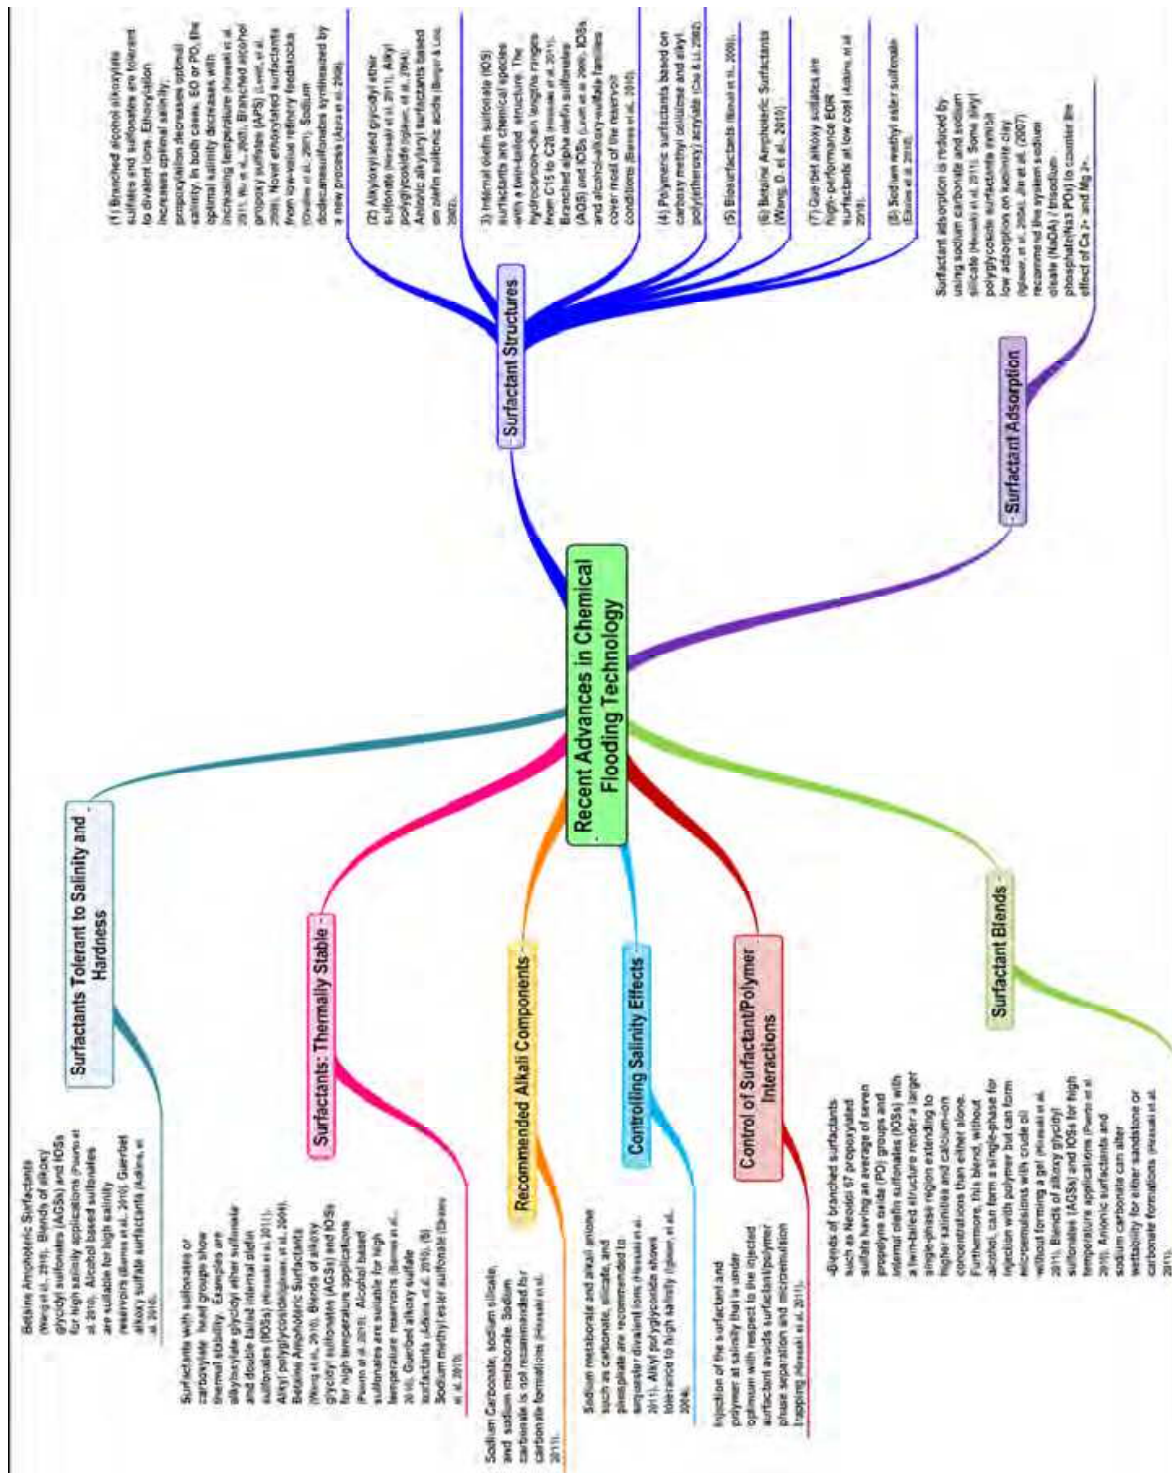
Recent Advances in Chemical Flooding Technology

Surfactant Structures

(1) Branched alcohol alkoxylate sulfates and sulfonates are tolerant to divalent ions. Ethoxylation increases optimal salinity; propoxylation decreases optimal salinity. In both cases, EO or PO, the optimal salinity decreases with increasing temperature (Hirasaki et al. 2011; Wu et al. 2005). Branched alcohol propoxy sulfates (APS) (Levitt, et al. 2009). Novel ethoxylated surfactants from low-value refinery feedstocks (Sheng et al. 2011). Sodium dodecanesulfonates synthesized by a new process (Azira et al. 2008).

(2) Alkyloxyl and glycidyl ether sulfonate (Hirasaki et al. 2011). Alkyl polyglycoside (Iglauer, et al. 2004). Anionic alkylaryl surfactants based on olefin sulfonic acids (Berger & Lee, 2002).

3) Internal olefin sulfonate (IOS) surfactants are chemical species with a twin-tailed structure. The hydrocarbon-chain lengths ranges from C15 to C28 (Hirasaki et al. 2011). Branched alpha olefin sulfonates (AOS) and IOSs (Levitt et al. 2009). IOSs and alcohol-alkoxy-sulfate families cover most of the reservoir conditions (Barnes et al. 2010).

(4) Polymeric surfactants based on carboxy methyl cellulose and alkyl poly(etheroxy) acrylate (Cao & Li, 2002).

(5) Biosurfactants (Banat et al. 2000).

(6) Betaine Amphoteric Surfactants (Wang, D. et al. 2010).

(7) Guerbet alkoxy sulfates are high-performance EOR surfactants at low cost (Adkins et al. 2010).

(8) Sodium methyl ester sulfonate (Elraies et al. 2010).

Surfactant Adsorption

Surfactant adsorption is reduced by using sodium carbonate and sodium silicate (Hirasaki et al. 2011). Some alkyl polyglycoside surfactants exhibit low adsorption on kaolinite clay (Iglauer, et al. 2004a). Jin et al. (2007) recommend the system sodium oleate (NaOA) / trisodium phosphate(Na3 PO4) to counter the effect of Ca 2+ and Mg 2+.

Surfactant Blends

-Blends of branched surfactants such as Neodol 67 propoxylated sulfate having an average of seven propylene oxide (PO) groups and internal olefin sulfonates (IOSs) with a twin-tailed structure render a large single-phase region extending to higher salinities and calcium-ion concentrations than either alone. Furthermore, this blend, without alcohol, can form a single-phase for injection with polymer but can form microemulsions with crude oil without forming a gel (Hirasaki et al. 2011). Blends of alkoxy glycidyl sulfonates (AGSs) and IOSs for high temperature applications (Puerto et al. 2010). Anionic surfactants and sodium carbonate can alter wettability for either sandstone or carbonate formations (Hirasaki et al. 2011).

Control of Surfactant/Polymer Interactions

Injection of the surfactant and polymer at salinity that is under optimum with respect to the injected surfactant avoids surfactant/polymer phase separation and microemulsion trapping (Hirasaki et al. 2011).

Controlling Salinity Effects

Sodium metaborate and alkali anions such as carbonate, silicate, and phosphate are recommended to sequester divalent ions (Hirasaki et al. 2011). Alkyl polyglycoside shows tolerance to high salinity (Iglauer, et al. 2004).

Recommended Alkali Components

Sodium Carbonate, sodium silicate, and sodium metaborate. Sodium carbonate is not recommended for carbonate formations (Hirasaki et al. 2011).

Surfactants: Thermally Stable

Surfactants with sulfonates or carboxylate head groups show thermal stability. Examples are alkyloxylate glycidyl ether sulfonate and double tailed internal olefin sulfonates (IOSs) (Hirasaki et al. 2011). Alkyl polyglycosides (Iglauer, et al. 2004). Betaine Amphoteric Surfactants (Wang et al. 2010). Blends of alkoxy glycidyl sulfonates (AGSs) and IOSs for high temperature applications (Puerto et al. 2010). Alcohol based sulfonates are suitable for high temperature reservoirs (Barnes et al. 2010). Guerbet alkoxy sulfate surfactants (Adkins et al. 2010). (5) Sodium methyl ester sulfonate (Elraies et al. 2010).

Surfactants Tolerant to Salinity and Hardness

Betaine Amphoteric Surfactants (Wang et al. 2010). Blends of alkoxy glycidyl sulfonates (AGSs) and IOSs for high salinity applications (Puerto et al. 2010). Alcohol based sulfonates are suitable for high salinity reservoirs (Barnes et al. 2010). Guerbet alkoxy sulfate surfactants (Adkins et al. 2010).